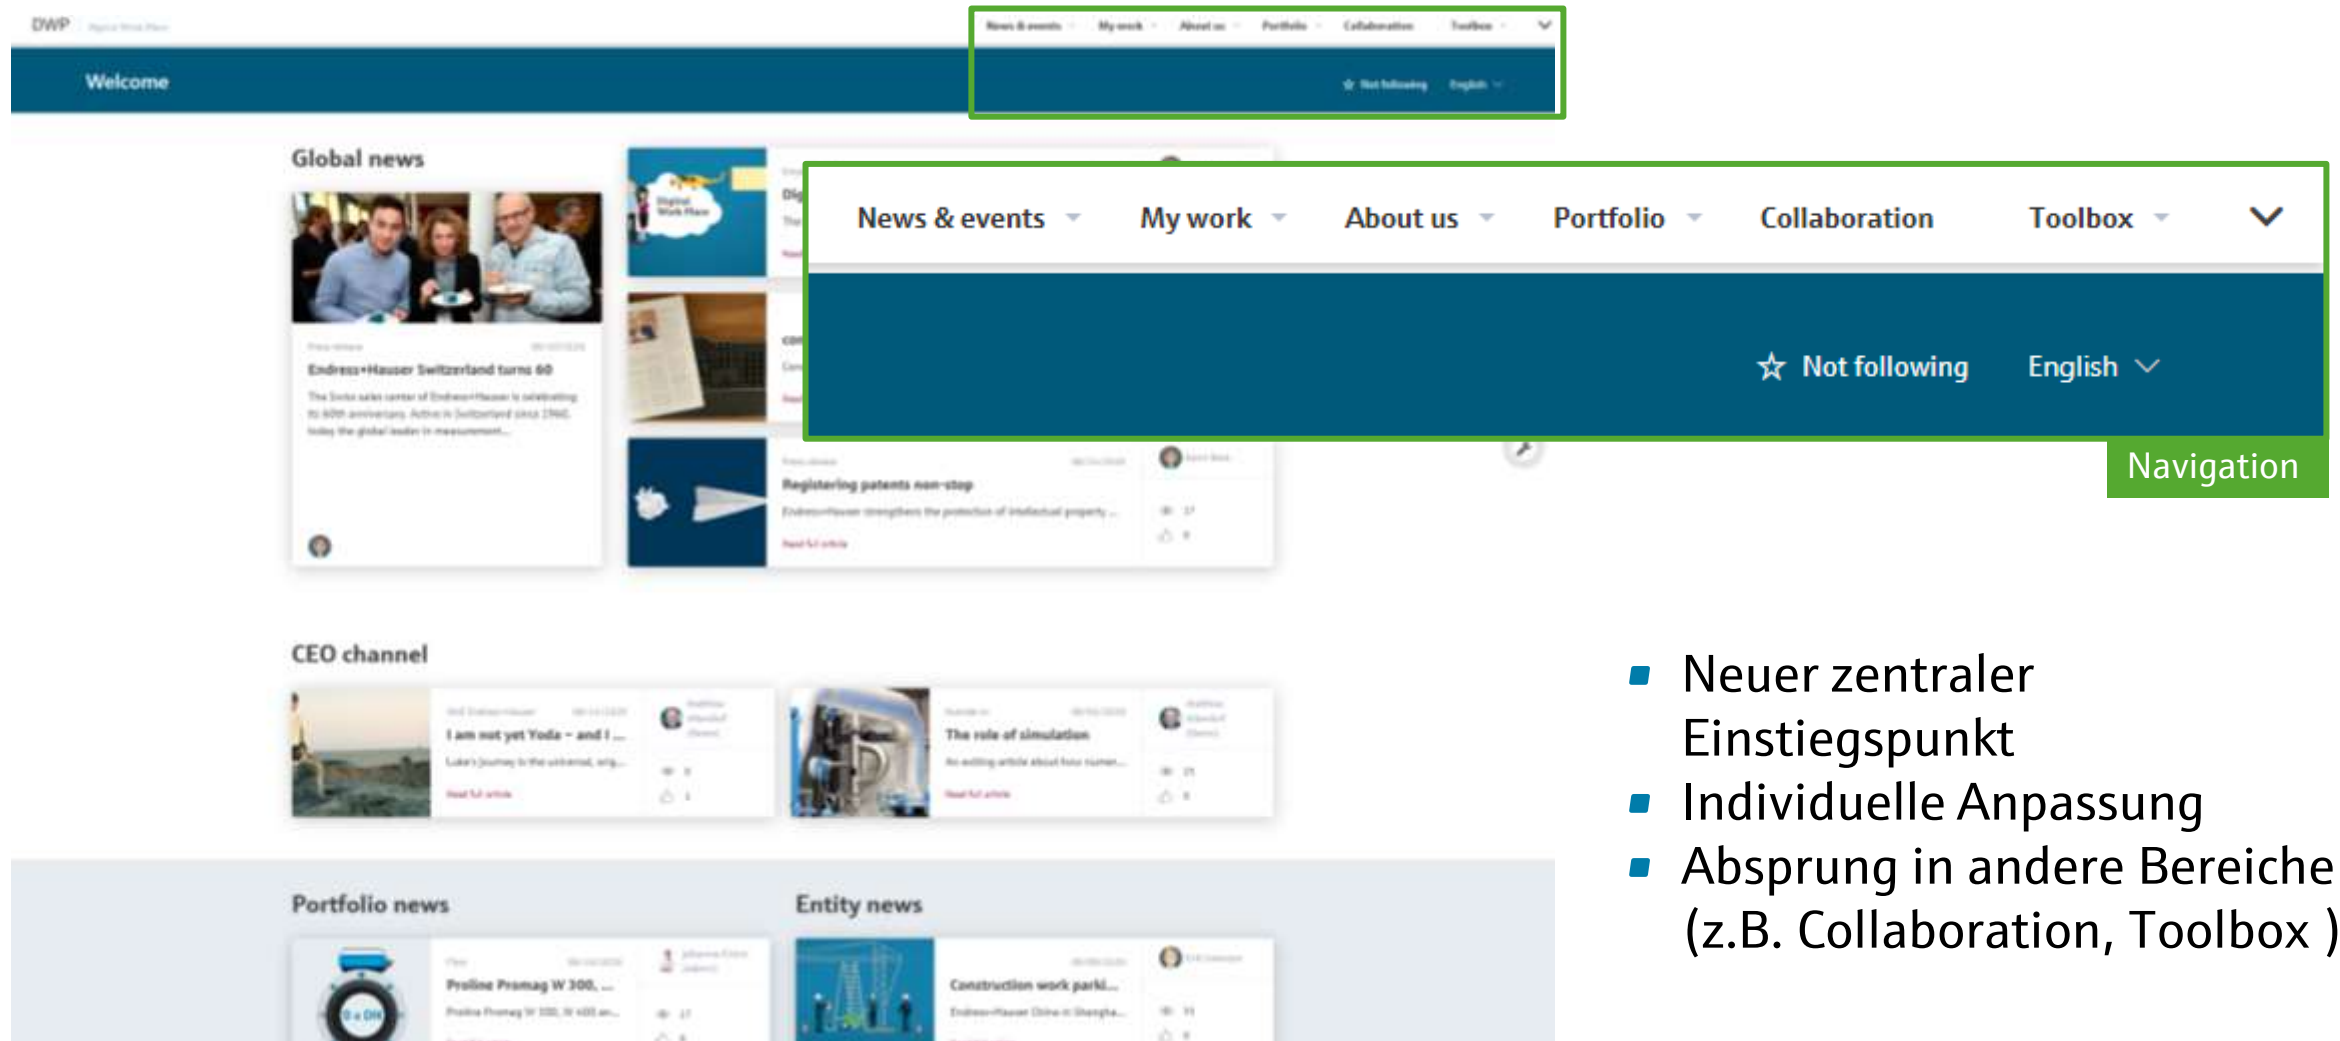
DWP

News & events My work About us Portfolio Collaboration Toolbox

Welcome

Not following English

Global news

Endress+Hauser Switzerland turns 60

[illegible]

Registering patents non-stop

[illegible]

News & events My work About us Portfolio Collaboration Toolbox

Not following English

Navigation

CEO channel

I am not yet Yoda – and I ...

The role of simulation

Portfolio news

Proline Promag W 300, ...

Entity news

Construction work parki...

Neuer zentraler Einstiegspunkt

Individuelle Anpassung

Absprung in andere Bereiche (z.B. Collaboration, Toolbox )